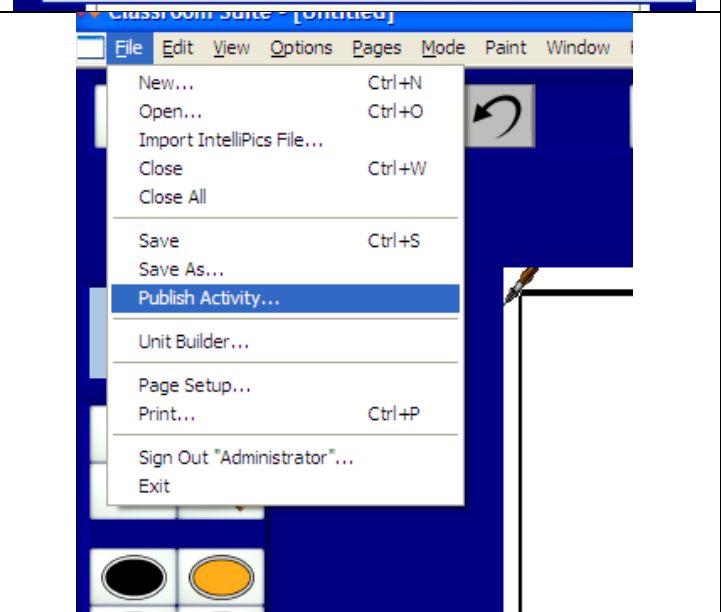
Classroom Suite - [Untitled]

File Edit View Options Pages Mode Paint Window

New... Ctrl+N
Open... Ctrl+O
Import IntelliPics File...
Close Ctrl+W
Close All

Save Ctrl+S
Save As...
Publish Activity...

Unit Builder...

Page Setup...
Print... Ctrl+P

Sign Out "Administrator"...
Exit